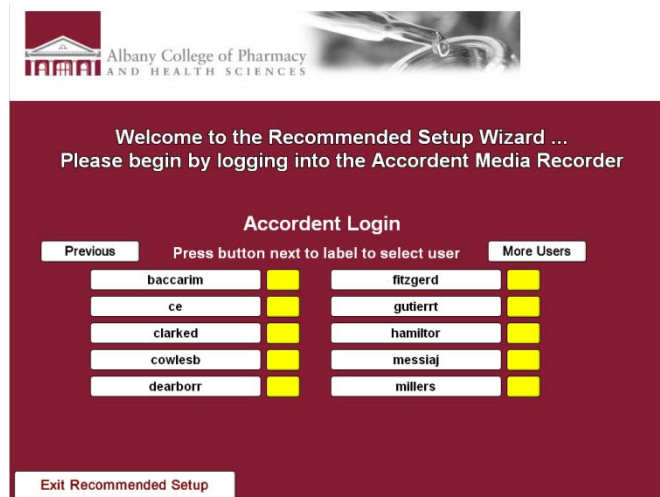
Albany College of Pharmacy AND HEALTH SCIENCES

Welcome to the Recommended Setup Wizard ...
Please begin by logging into the Accordent Media Recorder

Accordent Login

Previous

Press button next to label to select user

More Users

baccarim

ce

clarked

cowlesb

dearborr

fitzgerd

gutierrt

hamiltor

messiaj

millers

Exit Recommended Setup